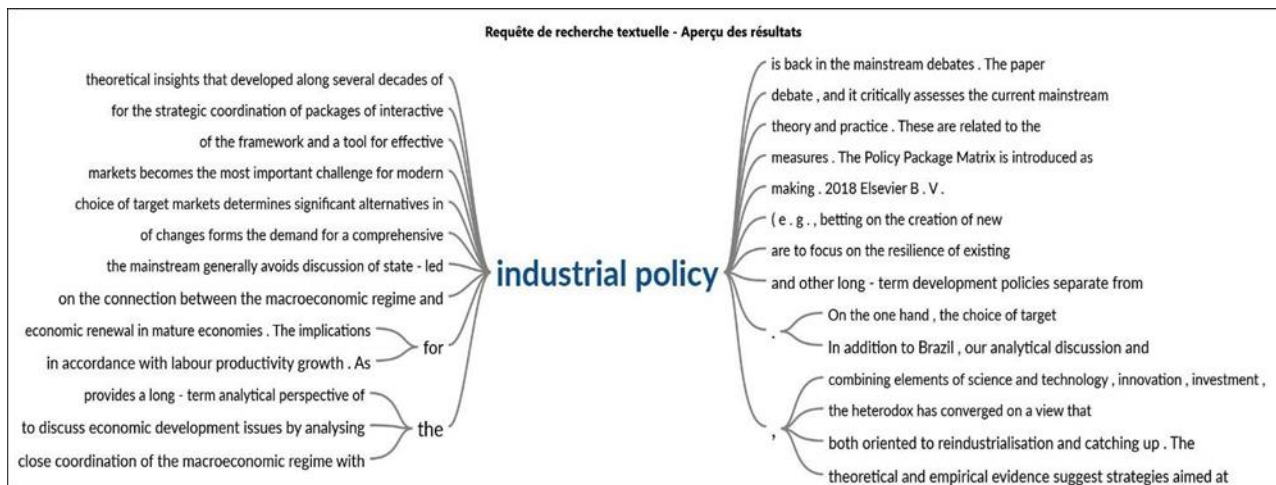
Requête de recherche textuelle - Aperçu des résultats

theoretical insights that developed along several decades of
for the strategic coordination of packages of interactive
of the framework and a tool for effective
markets becomes the most important challenge for modern
choice of target markets determines significant alternatives in
of changes forms the demand for a comprehensive
the mainstream generally avoids discussion of state - led
on the connection between the macroeconomic regime and
economic renewal in mature economies . The implications
in accordance with labour productivity growth . As
for
provides a long - term analytical perspective of
to discuss economic development issues by analysing
close coordination of the macroeconomic regime with
the

industrial policy

is back in the mainstream debates . The paper
debate , and it critically assesses the current mainstream
theory and practice . These are related to the
measures . The Policy Package Matrix is introduced as
making . 2018 Elsevier B . V .
( e . g . , betting on the creation of new
are to focus on the resilience of existing
and other long - term development policies separate from
.
On the one hand , the choice of target
In addition to Brazil , our analytical discussion and
,
combining elements of science and technology , innovation , investment ,
the heterodox has converged on a view that
both oriented to reindustrialisation and catching up . The
theoretical and empirical evidence suggest strategies aimed at